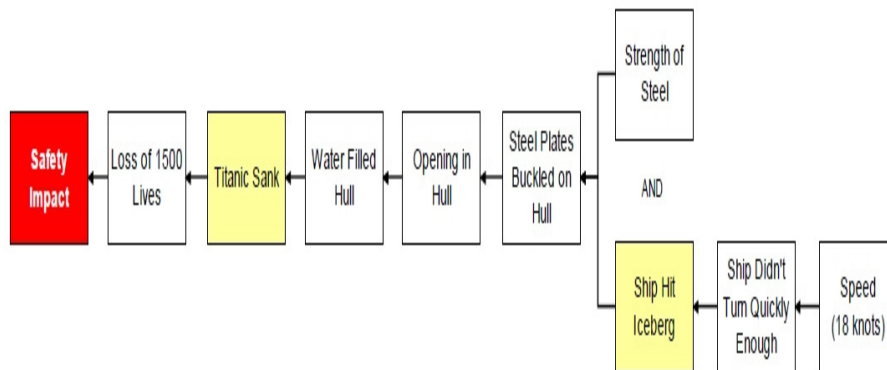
Safety Impact

Loss of 1500 Lives

Titanic Sank

Water Filled Hull

Opening in Hull

Steel Plates Buckled on Hull

Strength of Steel

AND

Ship Hit Iceberg

Ship Didn't Turn Quickly Enough

Speed (18 knots)